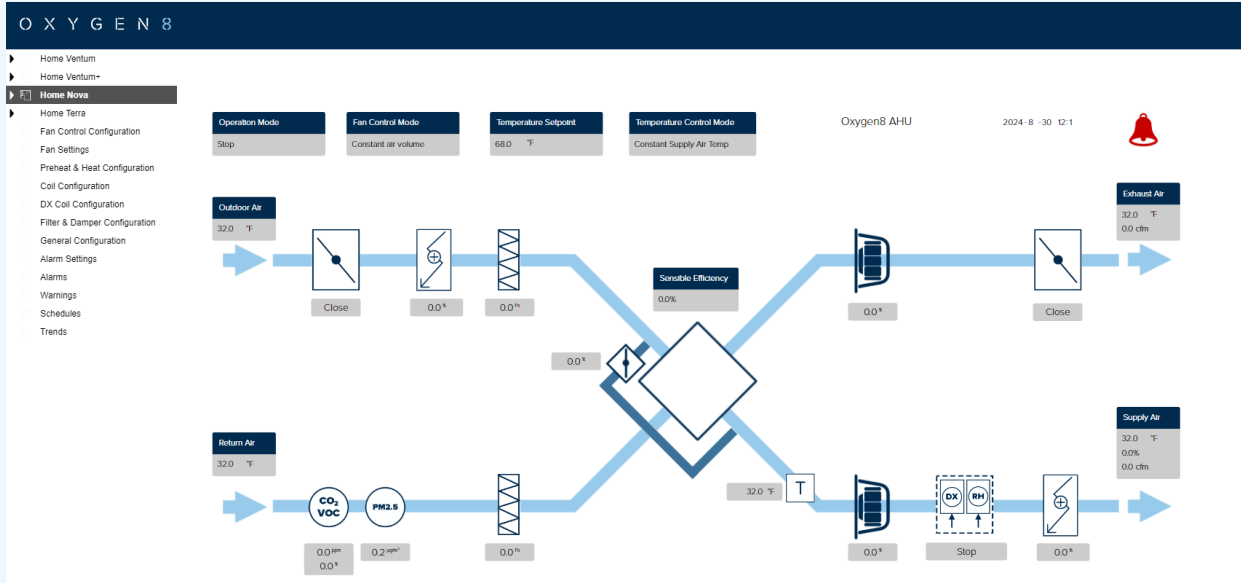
OXYGEN8

Home Ventum
Home Ventum+
Home Nova
Home Terra
Fan Control Configuration
Fan Settings
Preheat & Heat Configuration
Coil Configuration
DX Coil Configuration
Filter & Damper Configuration
General Configuration
Alarm Settings
Alarms
Warnings
Schedules
Trends

Operation Mode
Stop

Fan Control Mode
Constant air volume

Temperature Setpoint
68.0 °F

Temperature Control Mode
Constant Supply Air Temp

Oxygen8 AHU

2024-8 -30 12:1

Outdoor Air
32.0 °F

Close

0.0 %

0.0 Pa

Sensible Efficiency
0.0%

0.0 %

Exhaust Air
32.0 °F
0.0 cfm

0.0 %

Close

Return Air
32.0 °F

$CO_2$
VOC

PM2.5

0.0 ppm
0.0 %

0.2 μg/m³

0.0 Pa

32.0 °F

T

0.0 %

DX
RH

Stop

Supply Air
32.0 °F
0.0%
0.0 cfm

0.0 %